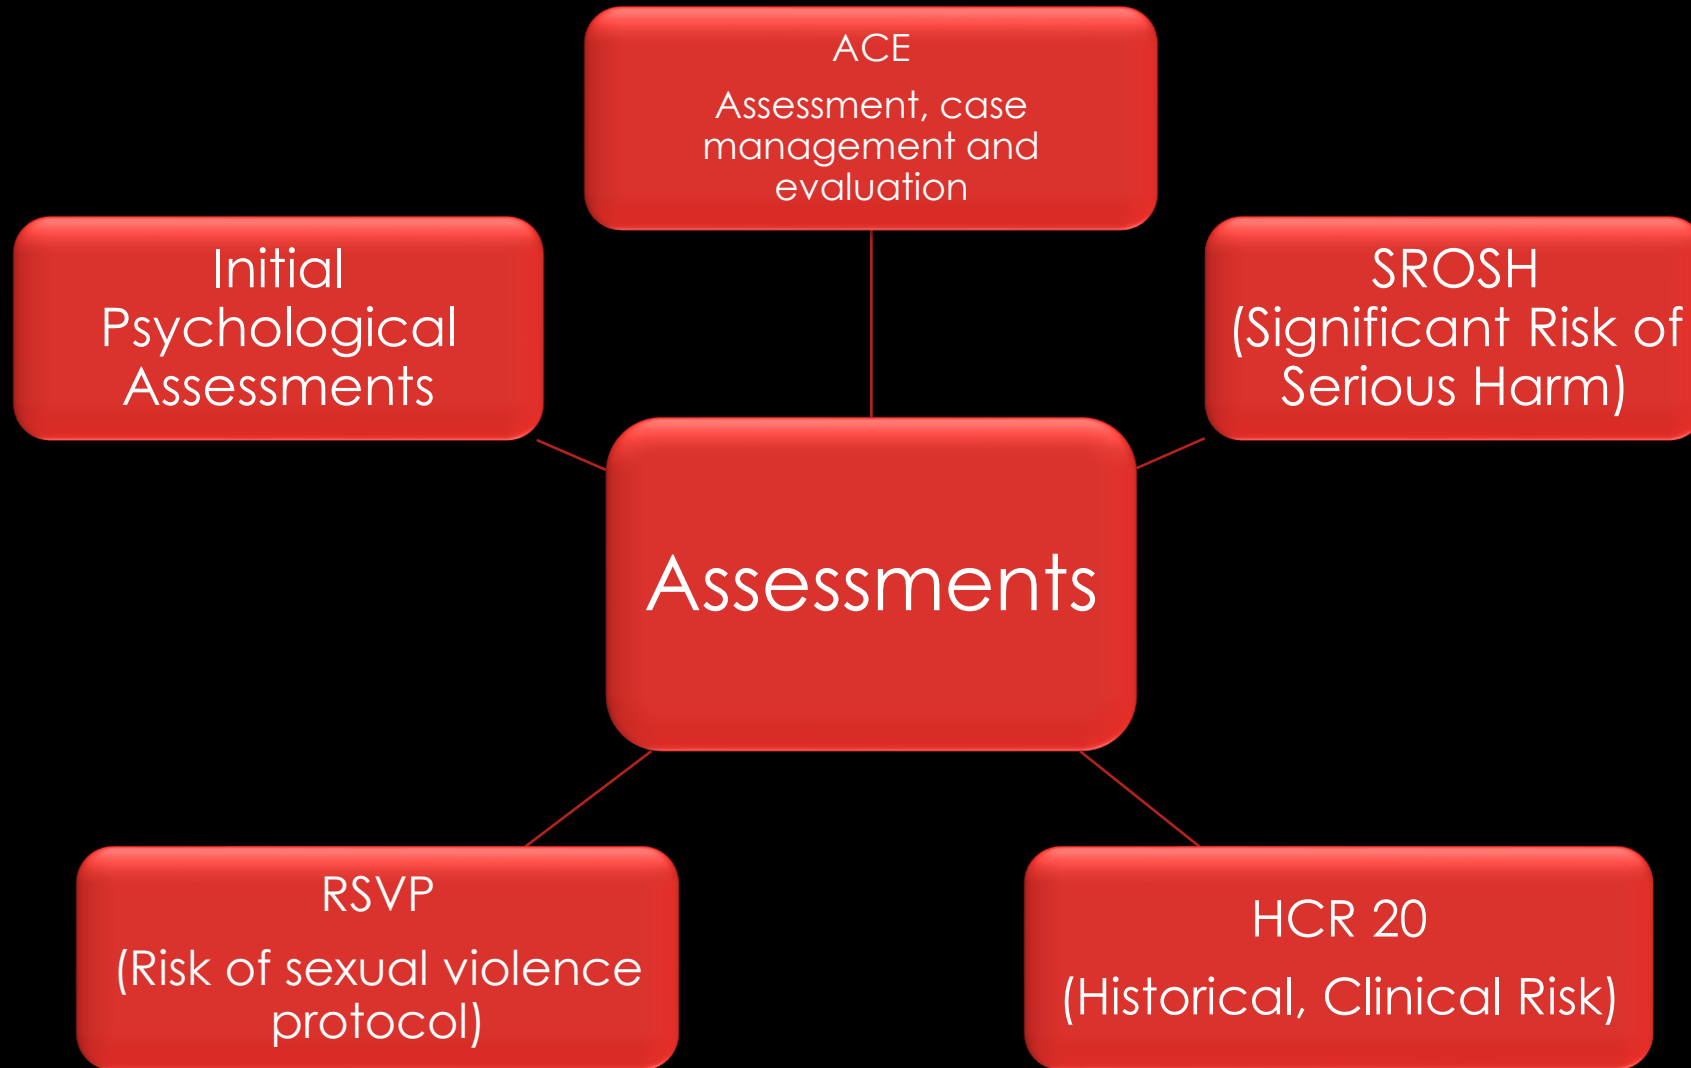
ACE

Assessment, case management and evaluation

Initial Psychological Assessments

SROSH (Significant Risk of Serious Harm)

Assessments

RSVP

(Risk of sexual violence protocol)

HCR 20

(Historical, Clinical Risk)